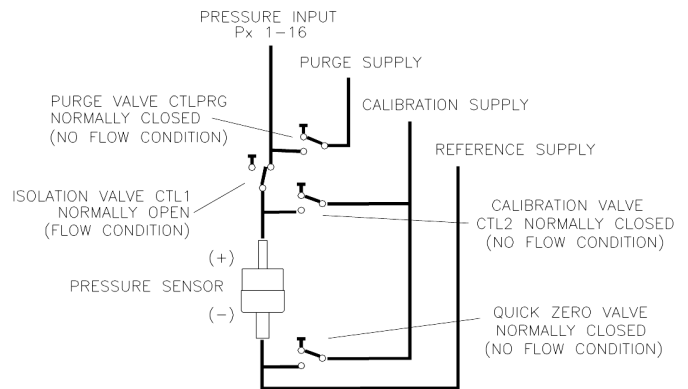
PRESSURE INPUT
Px 1–16

PURGE SUPPLY

PURGE VALVE CTLPRG
NORMALLY CLOSED
(NO FLOW CONDITION)

CALIBRATION SUPPLY

REFERENCE SUPPLY

ISOLATION VALVE CTL1
NORMALLY OPEN
(FLOW CONDITION)

CALIBRATION VALVE
CTL2 NORMALLY CLOSED
(NO FLOW CONDITION)

(+)

PRESSURE SENSOR

(–)

QUICK ZERO VALVE
NORMALLY CLOSED
(NO FLOW CONDITION)